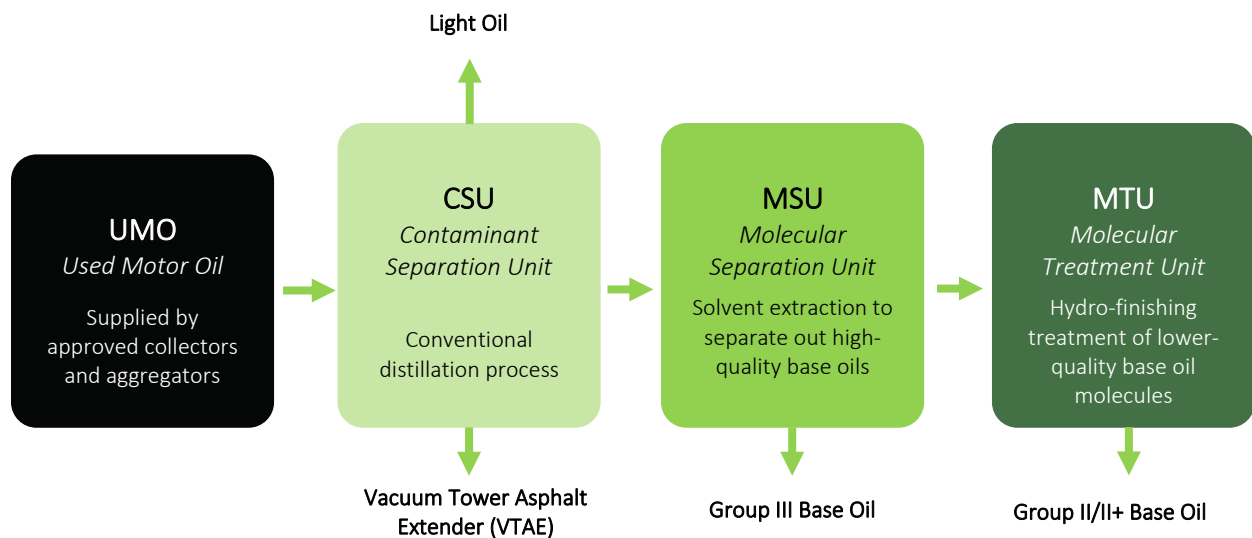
Light Oil

UMO
*Used Motor Oil*
Supplied by approved collectors and aggregators

CSU
*Contaminant Separation Unit*
Conventional distillation process

MSU
*Molecular Separation Unit*
Solvent extraction to separate out high-quality base oils

MTU
*Molecular Treatment Unit*
Hydro-finishing treatment of lower-quality base oil molecules

Vacuum Tower Asphalt Extender (VTAE)

Group III Base Oil

Group II/II+ Base Oil